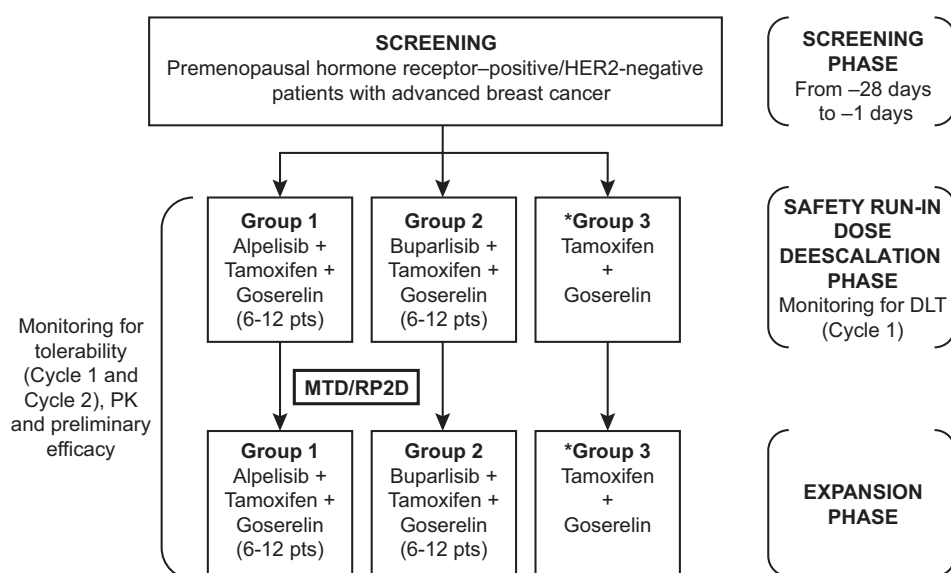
SCREENING
Premenopausal hormone receptor–positive/HER2-negative patients with advanced breast cancer

SCREENING PHASE
From –28 days to –1 days

Group 1
Alpelisib + Tamoxifen + Goserelin (6-12 pts)

Group 2
Buparlisib + Tamoxifen + Goserelin (6-12 pts)

*Group 3
Tamoxifen + Goserelin

SAFETY RUN-IN DOSE DEESCALATION PHASE
Monitoring for DLT (Cycle 1)

Monitoring for tolerability (Cycle 1 and Cycle 2), PK and preliminary efficacy

MTD/RP2D

Group 1
Alpelisib + Tamoxifen + Goserelin (6-12 pts)

Group 2
Buparlisib + Tamoxifen + Goserelin (6-12 pts)

*Group 3
Tamoxifen + Goserelin

EXPANSION PHASE